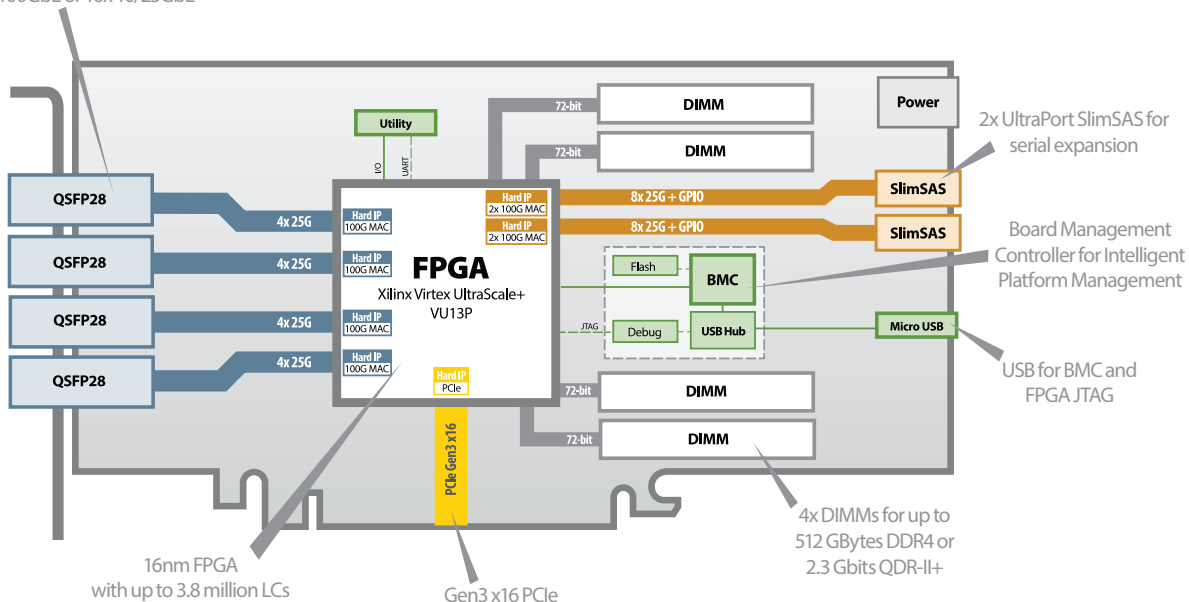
100GbE or 16x 10/25GbE

Utility

I/O

UART

72-bit

DIMM

72-bit

DIMM

Power

2x UltraPort SlimSAS for serial expansion

QSFP28

QSFP28

QSFP28

QSFP28

4x 25G

4x 25G

4x 25G

4x 25G

Hard IP 100G MAC

Hard IP 100G MAC

Hard IP 100G MAC

Hard IP 100G MAC

Hard IP 2x 100G MAC

Hard IP 2x 100G MAC

8x 25G + GPIO

8x 25G + GPIO

SlimSAS

SlimSAS

FPGA

Xilinx Virtex UltraScale+ VU13P

Board Management Controller for Intelligent Platform Management

Flash

BMC

JTAG

Debug

USB Hub

Micro USB

USB for BMC and FPGA JTAG

Hard IP PCIe

72-bit

DIMM

72-bit

DIMM

PCIe Gen3 x16

4x DIMMs for up to 512 GBytes DDR4 or 2.3 Gbits QDR-II+

16nm FPGA with up to 3.8 million LCs

Gen3 x16 PCIe